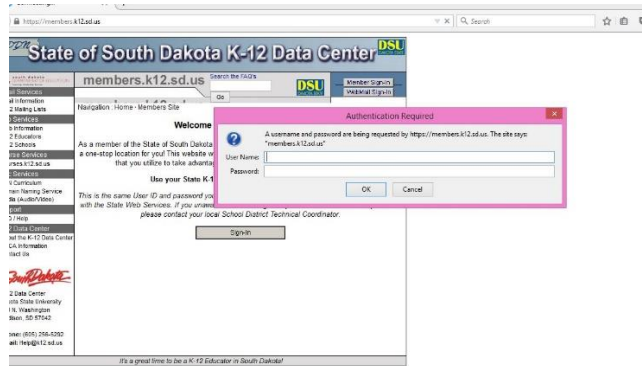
https://members.k12.sd.us

Search

State of South Dakota K-12 Data Center DSU

members.k12.sd.us

Search the FAQ's

Go

DSU

Member Sign-In

Webmail Sign-In

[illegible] Services
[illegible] Information
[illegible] Mailing Lists
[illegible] Services
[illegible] Information
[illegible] Educators
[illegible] Schools
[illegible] Services
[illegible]uses.k12.sd.us
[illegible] Services
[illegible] Curriculum
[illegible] Naming Service
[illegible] (Audio/Video)
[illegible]
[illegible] Help
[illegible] Data Center
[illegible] the K-12 Data Center
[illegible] Information
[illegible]

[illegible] Data Center
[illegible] State University
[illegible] N. Washington
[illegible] SD 57042

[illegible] (605) 256-5292
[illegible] Help@k12.sd.us

Navigation : Home - Members Site

Welcome

As a member of the State of South Dakota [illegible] a one-stop location for you! This website w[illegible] that you utilize to take advanta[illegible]

Use your State K-1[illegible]

This is the same User ID and password yo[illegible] with the State Web Services. If you unable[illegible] please contact your local School District Technical Coordinator.

Sign-In

It's a great time to be a K-12 Educator in South Dakota!

Authentication Required

A username and password are being requested by https://members.k12.sd.us. The site says: "members.k12.sd.us"

User Name:

Password:

OK

Cancel